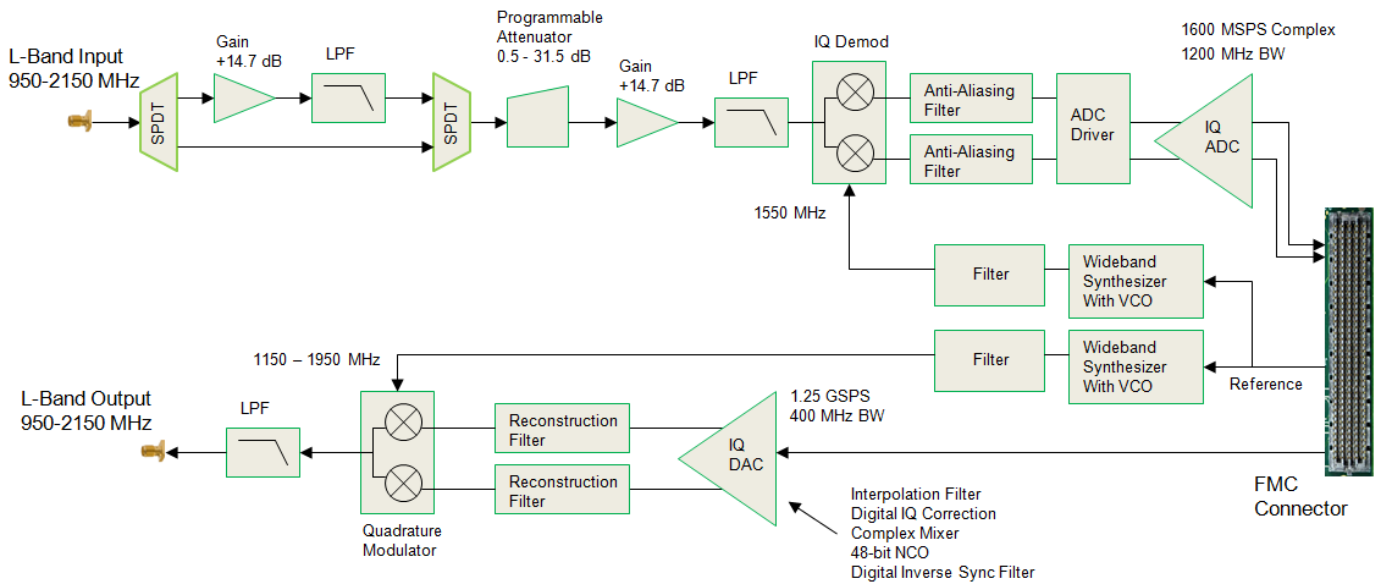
L-Band Input
950-2150 MHz

SPDT

Gain
+14.7 dB

LPF

SPDT

Programmable
Attenuator
0.5 - 31.5 dB

Gain
+14.7 dB

LPF

IQ Demod

Anti-Aliasing
Filter

Anti-Aliasing
Filter

ADC
Driver

1600 MSPS Complex
1200 MHz BW

IQ
ADC

1550 MHz

Filter

Wideband
Synthesizer
With VCO

1150 – 1950 MHz

Filter

Wideband
Synthesizer
With VCO

Reference

L-Band Output
950-2150 MHz

LPF

Reconstruction
Filter

Reconstruction
Filter

1.25 GSPS
400 MHz BW

IQ
DAC

Quadrature
Modulator

Interpolation Filter
Digital IQ Correction
Complex Mixer
48-bit NCO
Digital Inverse Sync Filter

FMC
Connector